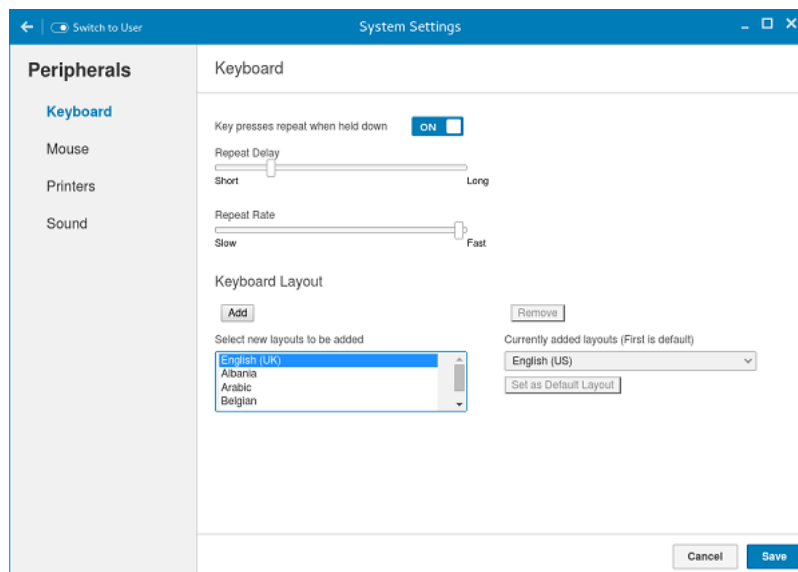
Switch to User

System Settings

Peripherals

Keyboard

Mouse

Printers

Sound

Keyboard

Key presses repeat when held down ON

Repeat Delay

Short Long

Repeat Rate

Slow Fast

Keyboard Layout

Add

Remove

Select new layouts to be added

English (UK)
Albania
Arabic
Belgian

Currently added layouts (First is default)

English (US)

Set as Default Layout

Cancel Save